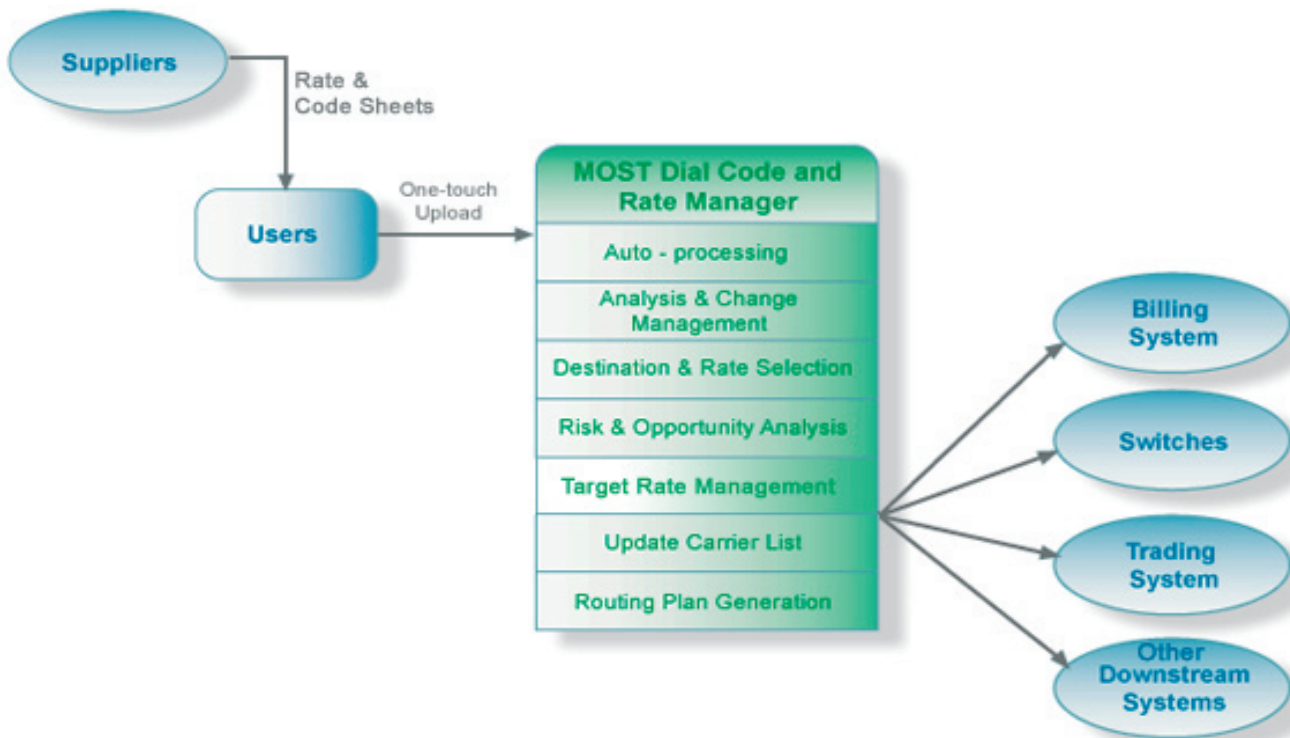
Suppliers

Rate & Code Sheets

Users

One-touch Upload

MOST Dial Code and Rate Manager

Auto - processing

Analysis & Change Management

Destination & Rate Selection

Risk & Opportunity Analysis

Target Rate Management

Update Carrier List

Routing Plan Generation

Billing System

Switches

Trading System

Other Downstream Systems